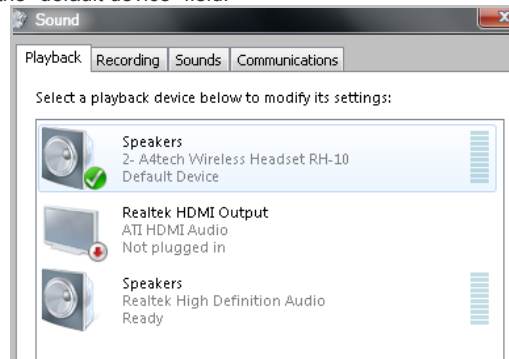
the "default device" field:

Sound

Playback | Recording | Sounds | Communications

Select a playback device below to modify its settings:

Speakers
2- A4tech Wireless Headset RH-10
Default Device

Realtek HDMI Output
ATI HDMI Audio
Not plugged in

Speakers
Realtek High Definition Audio
Ready